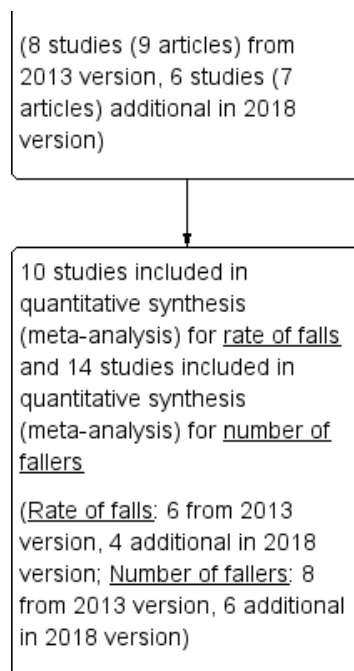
(8 studies (9 articles) from 2013 version, 6 studies (7 articles) additional in 2018 version)

10 studies included in quantitative synthesis (meta-analysis) for rate of falls and 14 studies included in quantitative synthesis (meta-analysis) for number of fallers

(Rate of falls: 6 from 2013 version, 4 additional in 2018 version; Number of fallers: 8 from 2013 version, 6 additional in 2018 version)